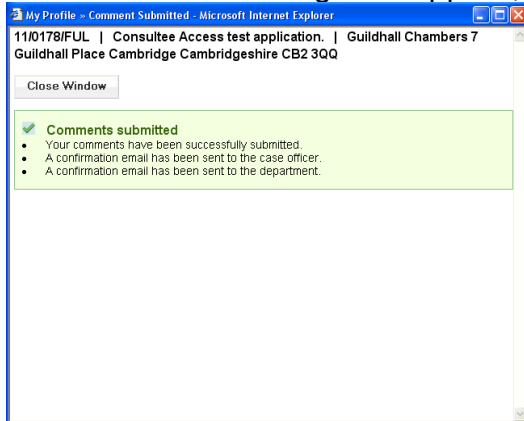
My Profile » Comment Submitted - Microsoft Internet Explorer

11/0178/FUL | Consultee Access test application. | Guildhall Chambers 7 Guildhall Place Cambridge Cambridgeshire CB2 3QQ

Close Window

Comments submitted
- Your comments have been successfully submitted.
- A confirmation email has been sent to the case officer.
- A confirmation email has been sent to the department.